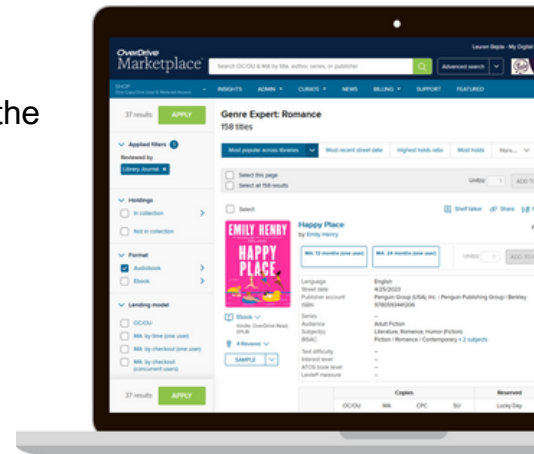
the

OverDrive Marketplace

Search OC/OU & MA by title, author, series, or publisher

Advanced search

Lauren Bayle - My Digital

SHOP

INSIGHTS ADMIN CURATE NEWS BILLING SUPPORT FEATURED

37 results APPLY

Applied filters 1

Reviewed by

Library Journal ×

Holdings

In collection

Not in collection

Format

Audiobook

Ebook

Lending model

OC/OU

MA: by time (one user)

MA: by checkout (one user)

MA: by checkout (concurrent users)

37 results APPLY

Genre Expert: Romance

158 titles

Most popular across libraries

Most recent street date

Highest holds ratio

Most holds

More...

Select this page

Select all 158 results

Units: 1 ADD TO

Select

Shelf talker Share

Happy Place

by Emily Henry

EMILY HENRY

HAPPY PLACE

MA: 12 months (one user)

MA: 24 months (one user)

Units: ADD TO

Ebook

Kindle, OverDrive Read, EPUB

4 Reviews

SAMPLE

Language English
Street date 4/25/2023
Publisher account Penguin Group (USA), Inc. / Penguin Publishing Group / Berkley
ISBN 9780593441206
Series –
Audience Adult Fiction
Subject(s) Literature; Romance; Humor (Fiction)
BISAC Fiction / Romance / Contemporary + 2 subjects
Text difficulty –
Interest level –
ATOS book level –
Lexile® measure –

| Copies | | | | Reserved |
|---|---|---|---|---|
| OC/OU | MA | CPC | SU | Lucky Day |